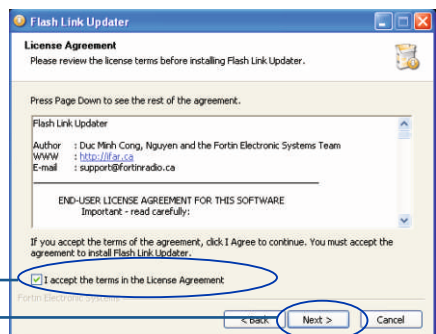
Flash Link Updater

License Agreement
Please review the license terms before installing Flash Link Updater.

Press Page Down to see the rest of the agreement.

Flash Link Updater

Author : Duc Minh Cong, Nguyen and the Fortin Electronic Systems Team
WWW : http://ifar.ca
E-mail : support@fortinradio.ca

END-USER LICENSE AGREEMENT FOR THIS SOFTWARE
Important - read carefully:

If you accept the terms of the agreement, click I Agree to continue. You must accept the agreement to install Flash Link Updater.

I accept the terms in the License Agreement

Fortin Electronic Systems

< Back Next > Cancel